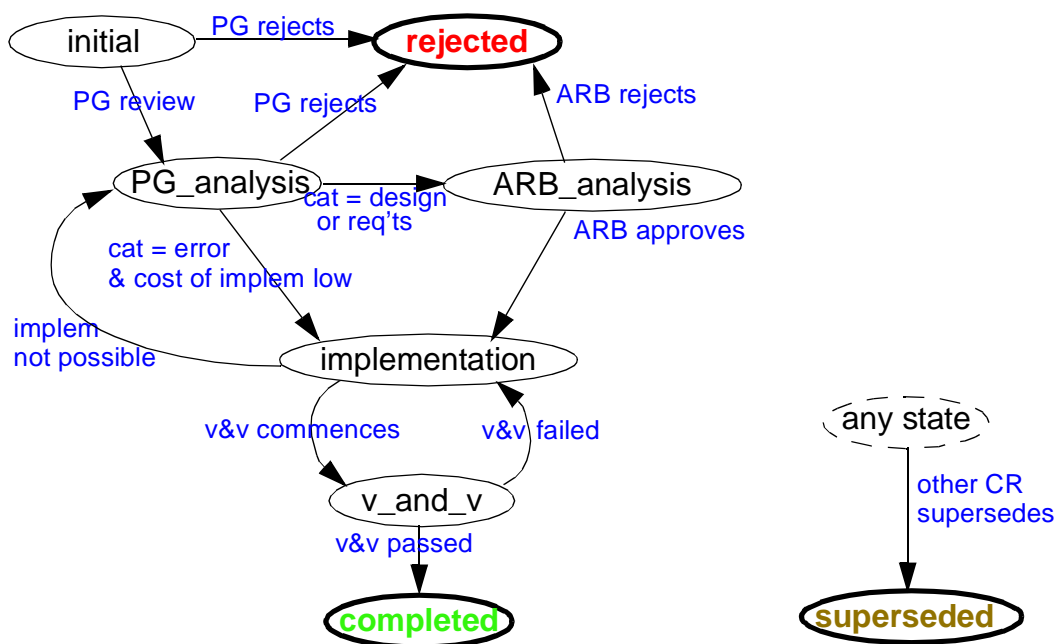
initial

PG rejects

rejected

PG review

PG rejects

ARB rejects

PG_analysis

cat = design or req'ts

ARB_analysis

cat = error & cost of implem low

ARB approves

implem not possible

implementation

v&v commences

v&v failed

any state

v_and_v

other CR supersedes

v&v passed

completed

superseded